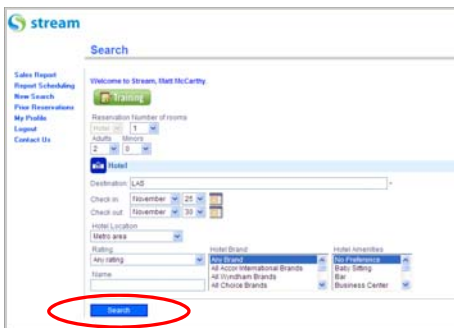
stream

Search

Sales Report
Report Scheduling
New Search
Prior Reservations
My Profile
Logout
Contact Us

Welcome to Stream, Matt McCarthy

Training

Reservation Number of rooms
Hotel 1
Adults Minors
2 0

Hotel

Destination LAS

Check in November 25
Check out November 30

Hotel Location
Metro area

Rating
Any rating

Name

Hotel Brand
Any Brand
All Accor International Brands
All Wyndham Brands
All Choice Brands

Hotel Amenities
No Preference
Baby Sitting
Bar
Business Center

Search